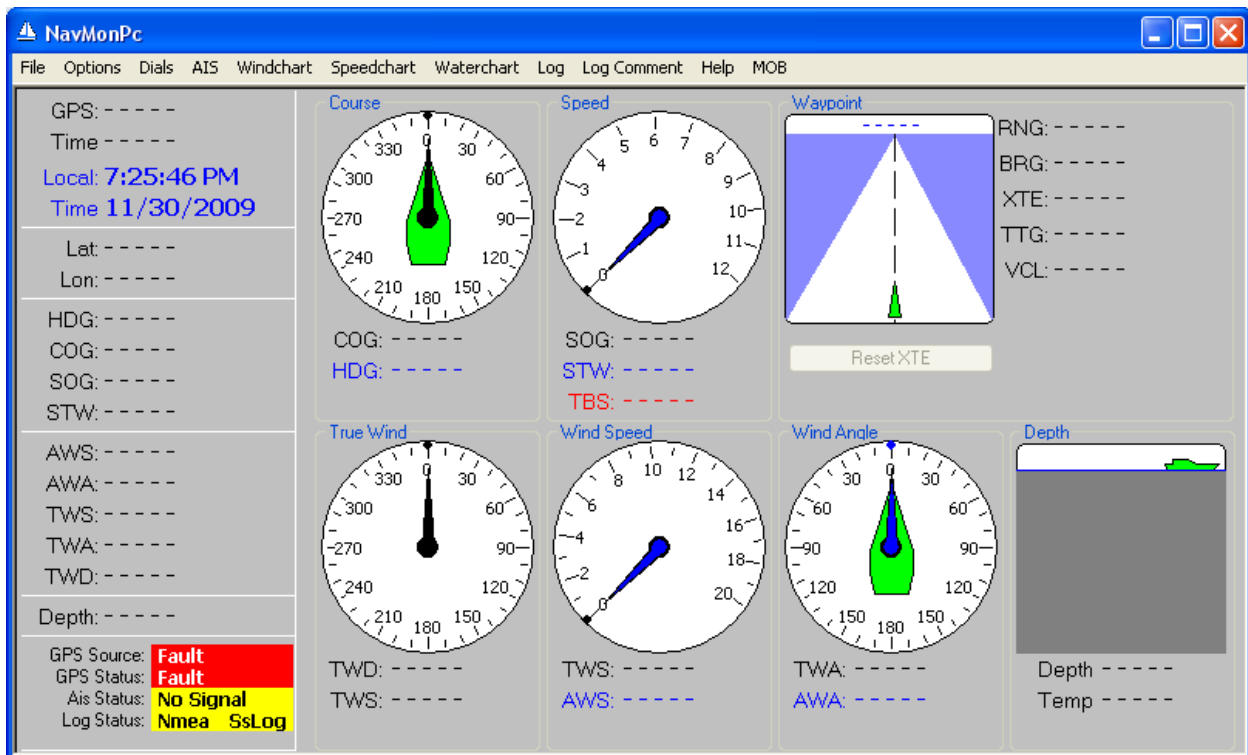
NavMonPc

File Options Dials AIS Windchart Speedchart Waterchart Log Log Comment Help MOB

GPS: - - - - -
Time - - - - -
Local: 7:25:46 PM
Time 11/30/2009

Lat: - - - - -
Lon: - - - - -

HDG: - - - - -
COG: - - - - -
SOG: - - - - -
STW: - - - - -

AWS: - - - - -
AWA: - - - - -
TWS: - - - - -
TWA: - - - - -
TWD: - - - - -

Depth: - - - - -

GPS Source: Fault
GPS Status: Fault
Ais Status: No Signal
Log Status: Nmea SsLog

Course
0 30 60 90 120 150 180 210 240 270 300 330
COG: - - - - -
HDG: - - - - -

Speed
0 1 2 3 4 5 6 7 8 9 10 11 12
SOG: - - - - -
STW: - - - - -
TBS: - - - - -

Waypoint
- - - - -
RNG: - - - - -
BRG: - - - - -
XTE: - - - - -
TTG: - - - - -
VCL: - - - - -
Reset XTE

True Wind
0 30 60 90 120 150 180 210 240 270 300 330
TWD: - - - - -
TWS: - - - - -

Wind Speed
0 2 4 6 8 10 12 14 16 18 20
TWS: - - - - -
AWS: - - - - -

Wind Angle
0 30 60 90 120 150 180 150 120 90 60 30
TWA: - - - - -
AWA: - - - - -

Depth
Depth - - - - -
Temp - - - - -